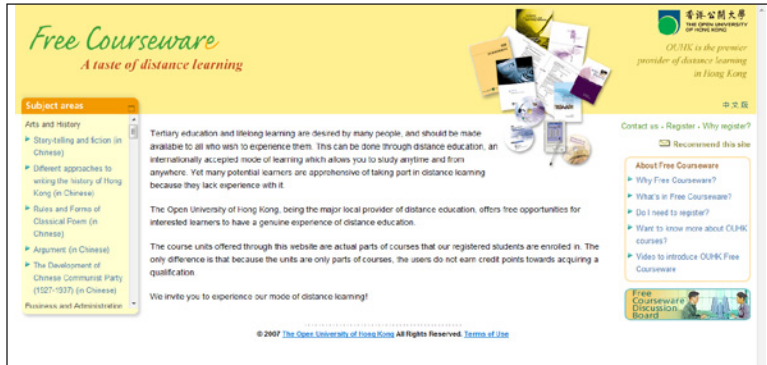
Free Courseware
A taste of distance learning

香港公開大學
THE OPEN UNIVERSITY OF HONG KONG

OUHK is the premier provider of distance learning in Hong Kong

中文版

Subject areas

Arts and History

Story-telling and fiction (in Chinese)

Different approaches to writing the history of Hong Kong (in Chinese)

Rules and Forms of Classical Poem (in Chinese)

Argument (in Chinese)

The Development of Chinese Communist Party (1927-1937) (in Chinese)

Business and Administration

Tertiary education and lifelong learning are desired by many people, and should be made available to all who wish to experience them. This can be done through distance education, an internationally accepted mode of learning which allows you to study anytime and from anywhere. Yet many potential learners are apprehensive of taking part in distance learning because they lack experience with it.

The Open University of Hong Kong, being the major local provider of distance education, offers free opportunities for interested learners to have a genuine experience of distance education.

The course units offered through this website are actual parts of courses that our registered students are enrolled in. The only difference is that because the units are only parts of courses, the users do not earn credit points towards acquiring a qualification.

We invite you to experience our mode of distance learning!

Contact us - Register - Why register?

Recommend this site

About Free Courseware

Why Free Courseware?

What's in Free Courseware?

Do I need to register?

Want to know more about OUHK courses?

Video to introduce OUHK Free Courseware

Free Courseware Discussion Board

© 2007 The Open University of Hong Kong All Rights Reserved. Terms of Use